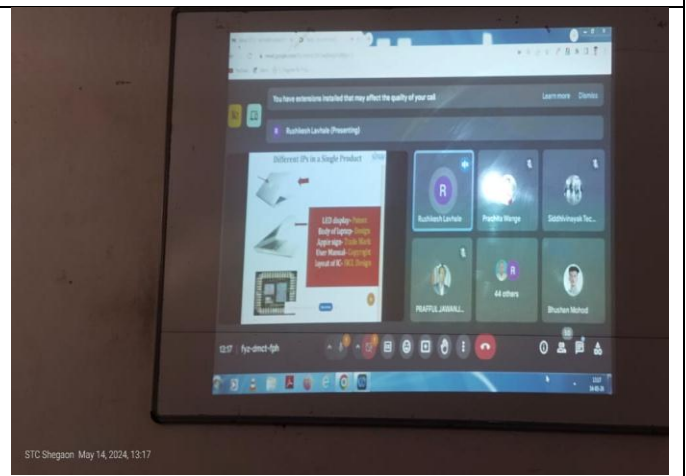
You have extensions installed that may affect the quality of your call
Learn more
Dismiss

Rushikesh Lavhale (Presenting)

Different IPs in a Single Product

LED display- Patent
Body of laptop- Design
Apple sign- Trade Mark
User Manual- Copyright
layout of IC- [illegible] Design

R
Rushikesh Lavhale
Prachita Wange
Siddhivinayak Tec...
PRAFFUL JAWANJ...
R
44 others
Bhushan Mohod

12:17 | fyo-dmct-fph

STC Shegaon May 14, 2024, 13:17